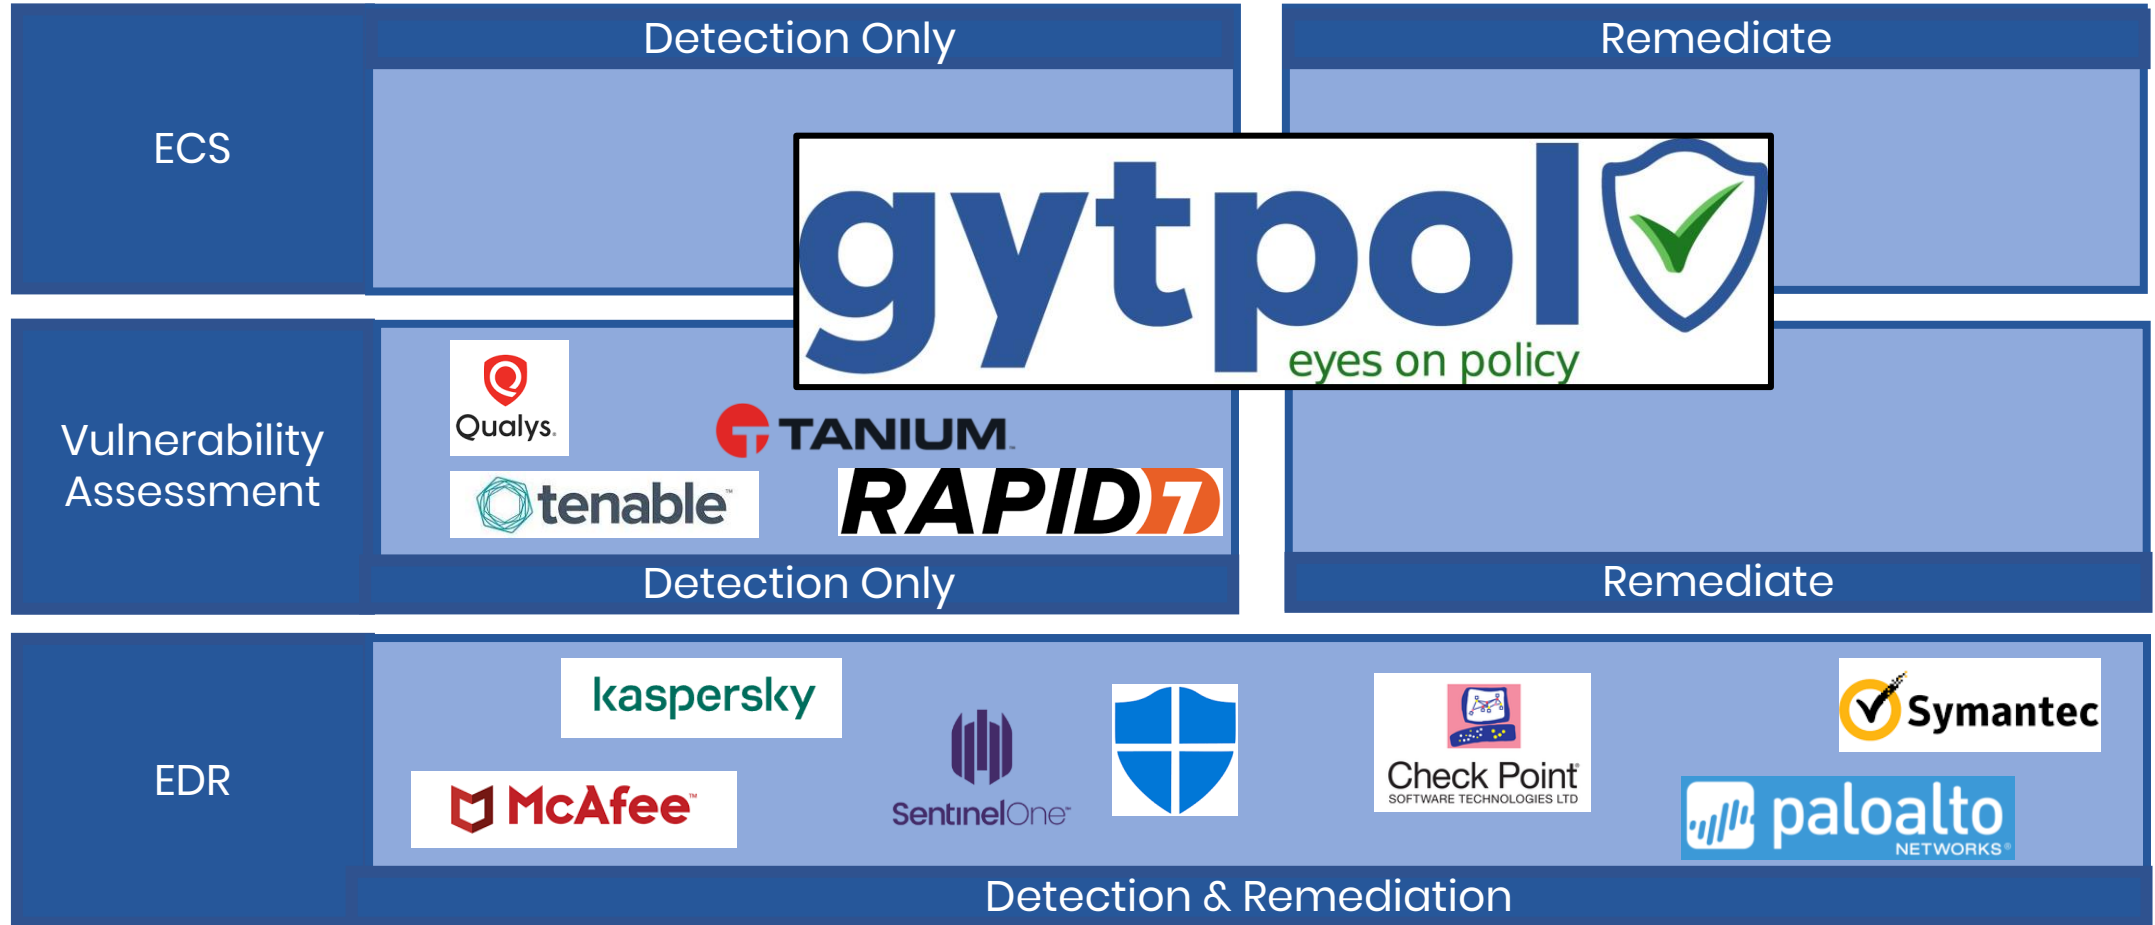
Detection Only

Remediate

ECS

gytpol

eyes on policy

Vulnerability Assessment

Qualys.

TANIUM

tenable

RAPID7

Detection Only

Remediate

EDR

kaspersky

McAfee

SentinelOne

Check Point
SOFTWARE TECHNOLOGIES LTD

Symantec

paloalto
NETWORKS

Detection & Remediation